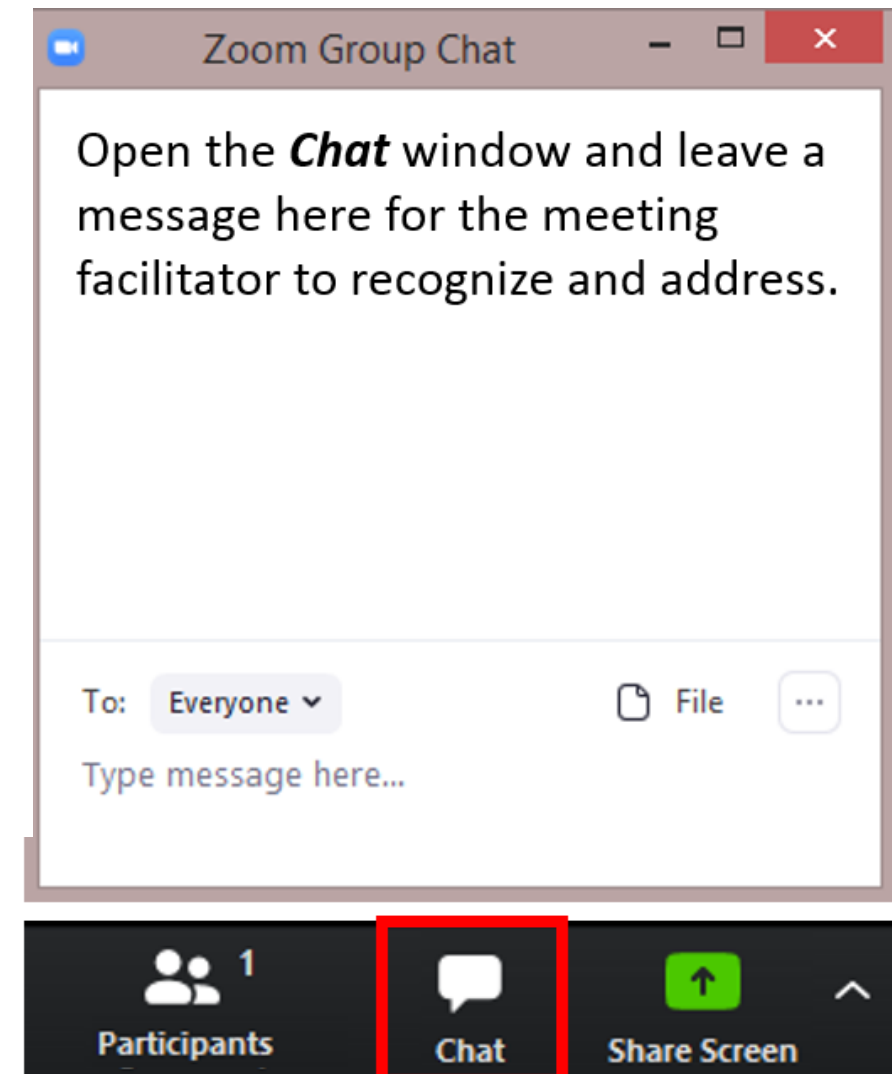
Zoom Group Chat

Open the ***Chat*** window and leave a message here for the meeting facilitator to recognize and address.

To: Everyone

File

...

Type message here...

1

Participants

Chat

Share Screen